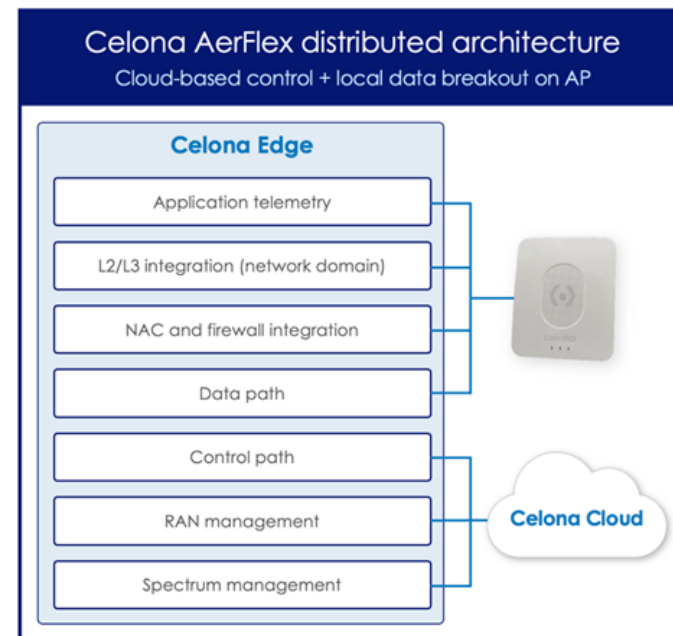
Celona AerFlex distributed architecture
Cloud-based control + local data breakout on AP

Celona Edge

Application telemetry

L2/L3 integration (network domain)

NAC and firewall integration

Data path

Control path

RAN management

Spectrum management

Celona Cloud